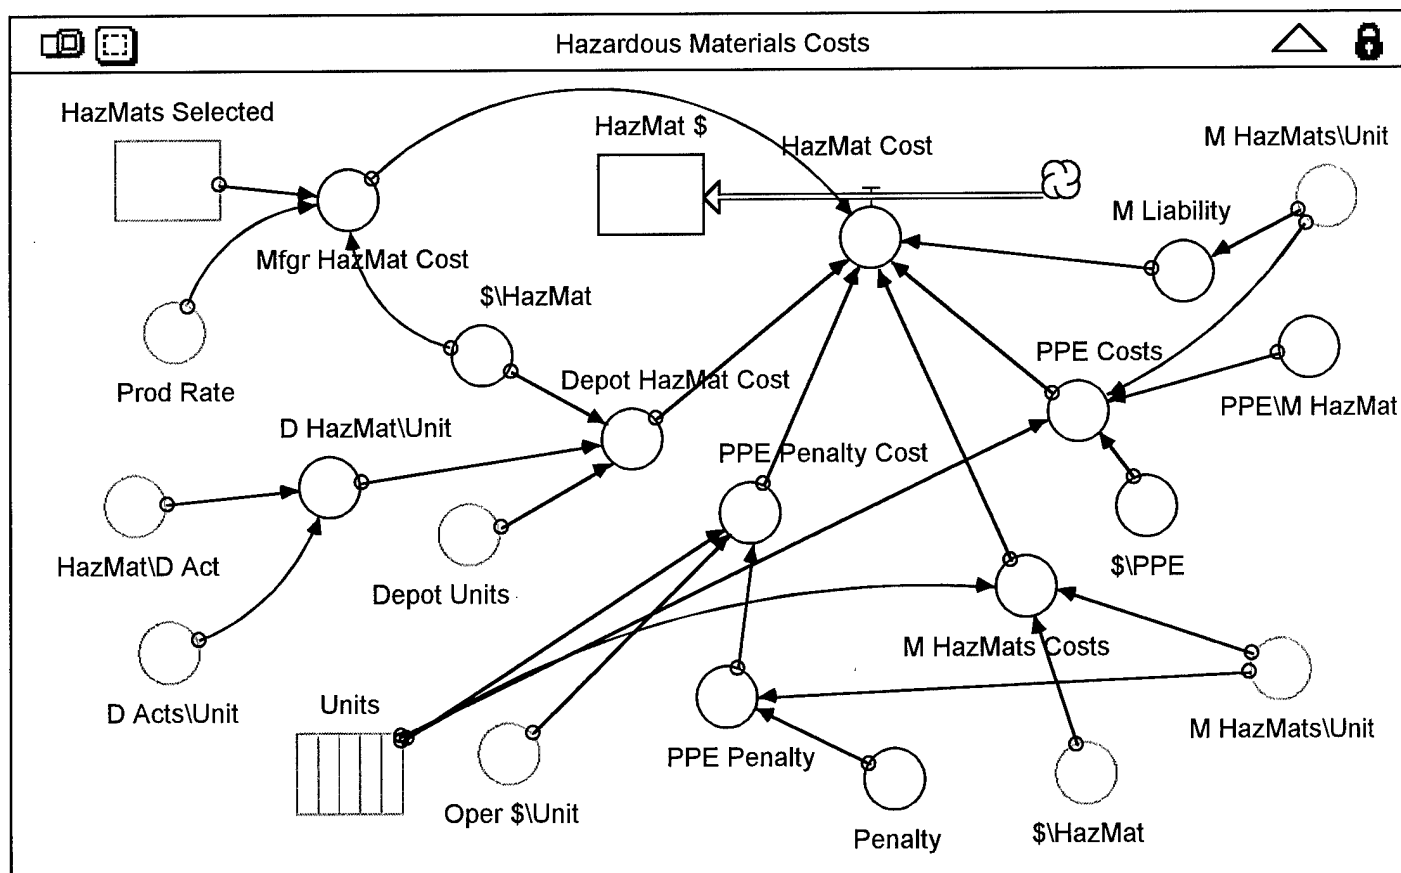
Hazardous Materials Costs

HazMats Selected

HazMat $

HazMat Cost

M HazMats\Unit

M Liability

Mfgr HazMat Cost

$\HazMat

Prod Rate

Depot HazMat Cost

PPE Costs

PPE\M HazMat

D HazMat\Unit

PPE Penalty Cost

HazMat\D Act

$\PPE

Depot Units

M HazMats Costs

D Acts\Unit

Units

M HazMats\Unit

PPE Penalty

Oper $\Unit

Penalty

$\HazMat